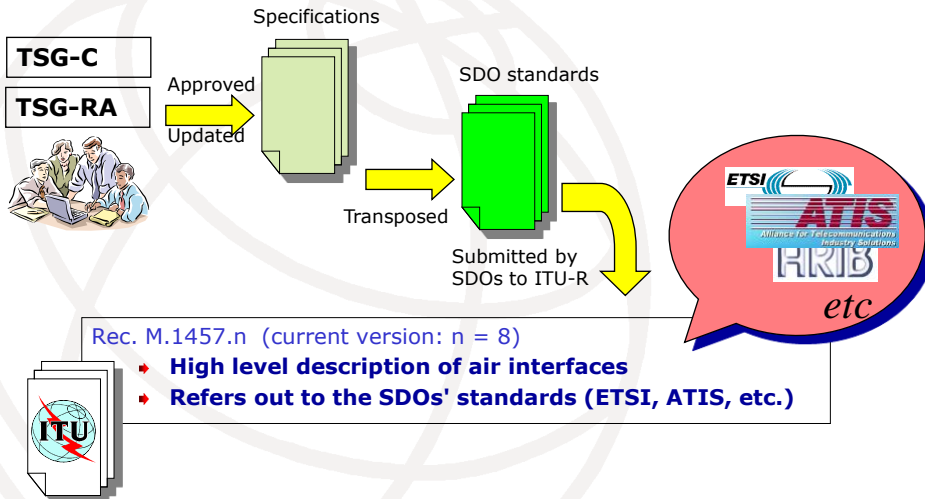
Specifications

TSG-C

TSG-RA

Approved

Updated

SDO standards

Transposed

Submitted by SDOs to ITU-R

ETSI

ATIS

Alliance for Telecommunications Industry Solutions

ARIB

etc

Rec. M.1457.n (current version: n = 8)

High level description of air interfaces

Refers out to the SDOs' standards (ETSI, ATIS, etc.)

ITU